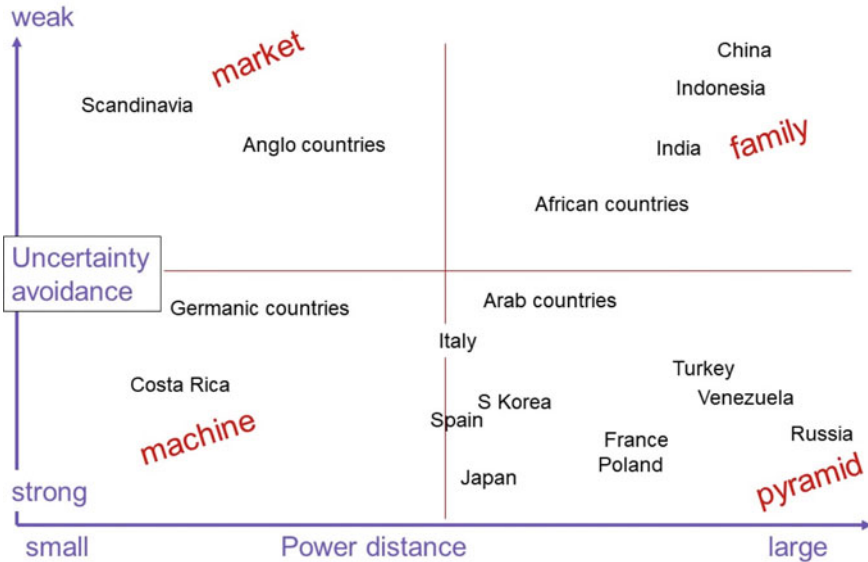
weak

market

Scandinavia

Anglo countries

China

Indonesia

India

family

African countries

Uncertainty avoidance

Germanic countries

Arab countries

Italy

Costa Rica

Turkey

Venezuela

S Korea

Spain

machine

France

Poland

Russia

Japan

strong

pyramid

small

Power distance

large